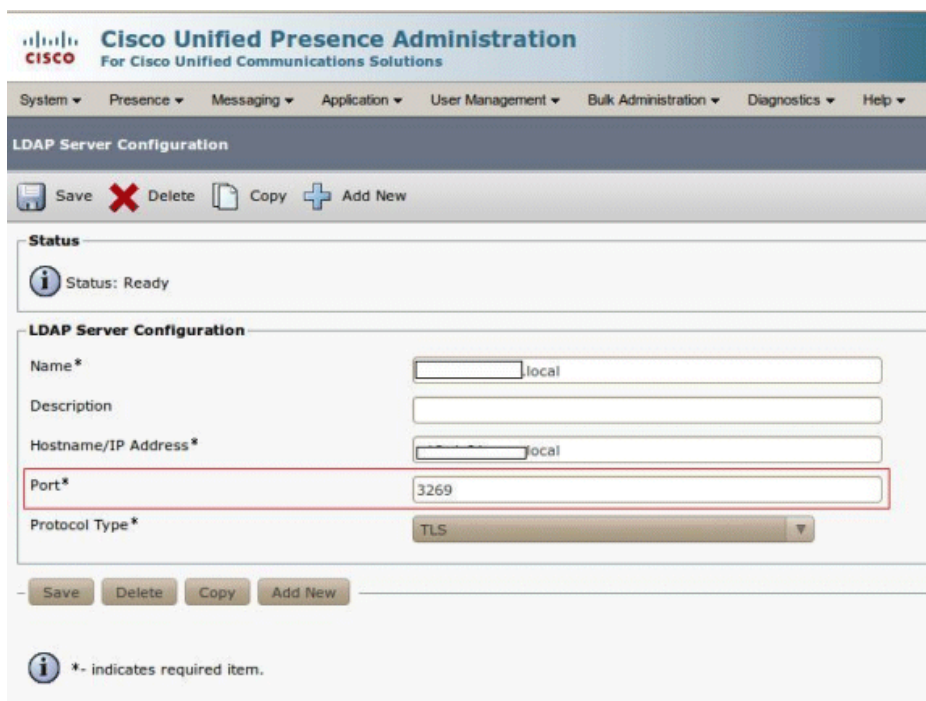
CISCO Cisco Unified Presence Administration
For Cisco Unified Communications Solutions

System ▾ Presence ▾ Messaging ▾ Application ▾ User Management ▾ Bulk Administration ▾ Diagnostics ▾ Help ▾

LDAP Server Configuration

Save Delete Copy Add New

Status

Status: Ready

LDAP Server Configuration

Name* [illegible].local

Description

Hostname/IP Address* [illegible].local

Port* 3269

Protocol Type* TLS

Save Delete Copy Add New

*- indicates required item.